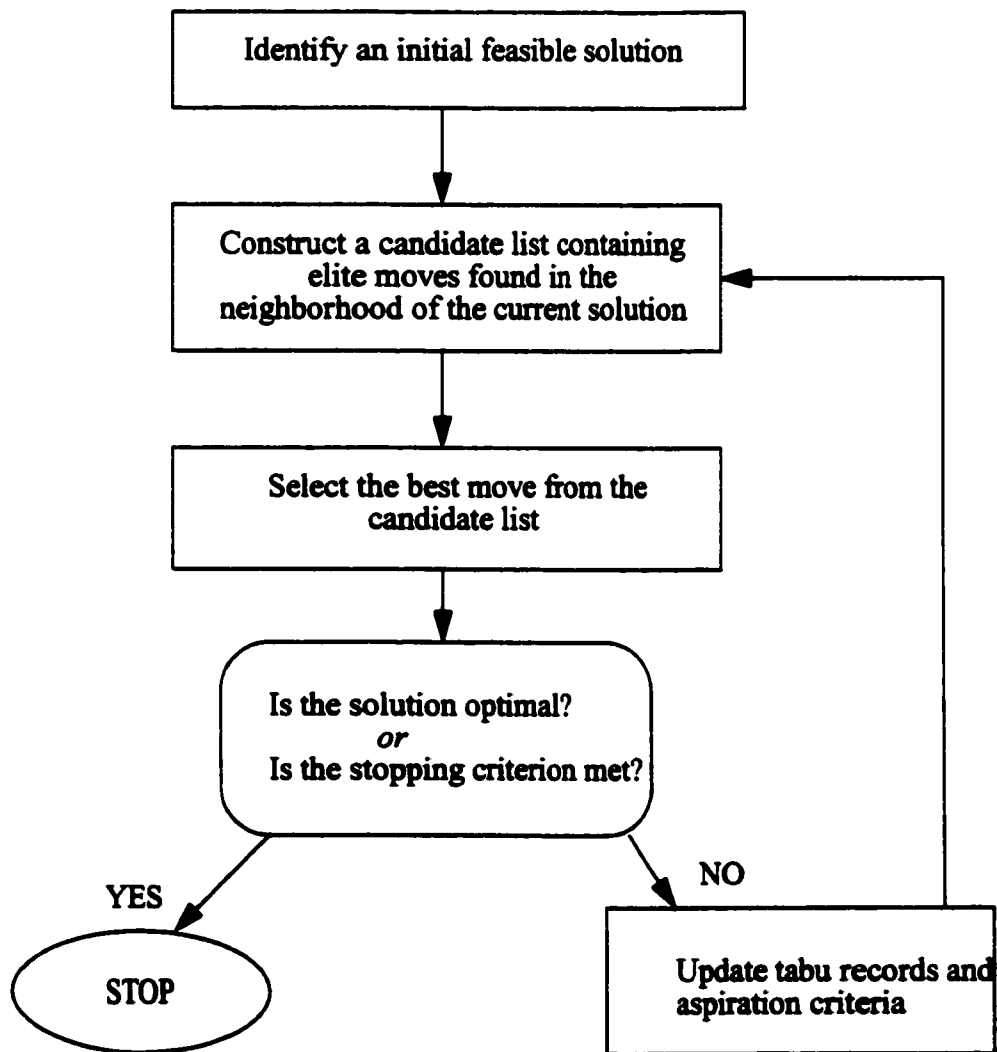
Identify an initial feasible solution

Construct a candidate list containing elite moves found in the neighborhood of the current solution

Select the best move from the candidate list

Is the solution optimal?
or
Is the stopping criterion met?

YES

NO

STOP

Update tabu records and aspiration criteria